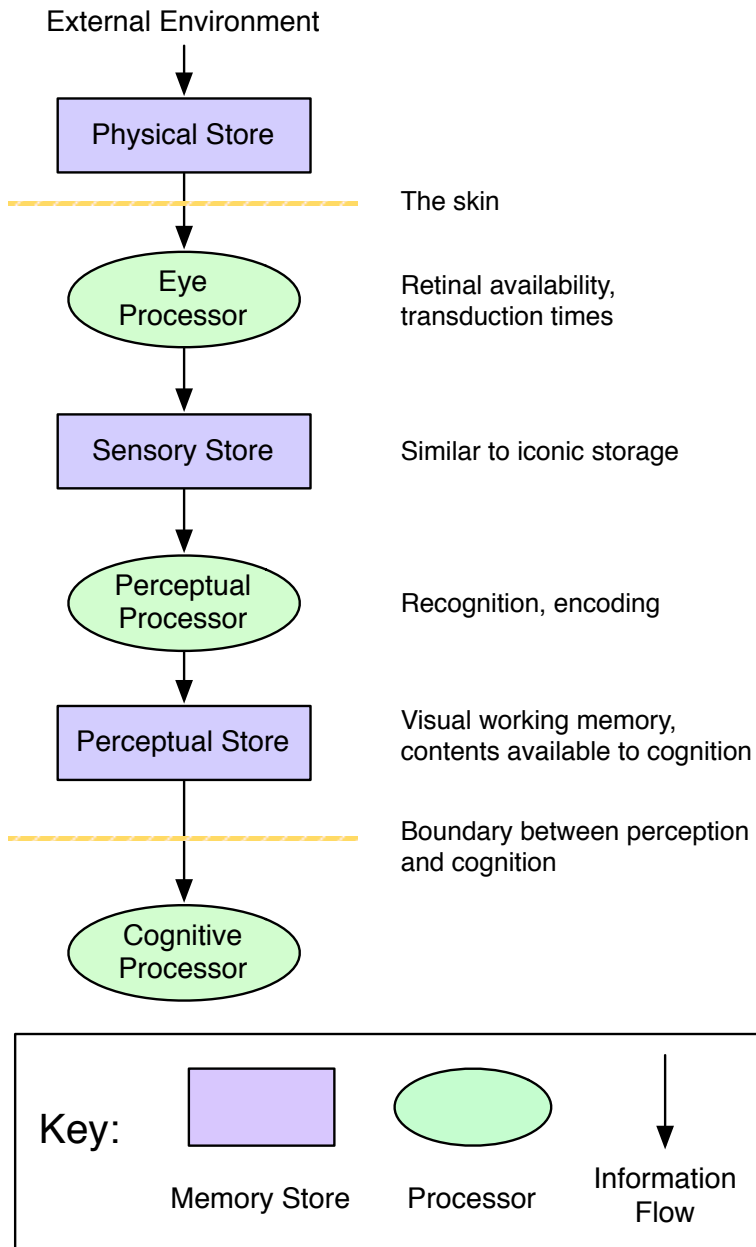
External Environment

Physical Store

The skin

Eye Processor

Retinal availability, transduction times

Sensory Store

Similar to iconic storage

Perceptual Processor

Recognition, encoding

Perceptual Store

Visual working memory, contents available to cognition

Boundary between perception and cognition

Cognitive Processor

Key:

Memory Store

Processor

Information Flow